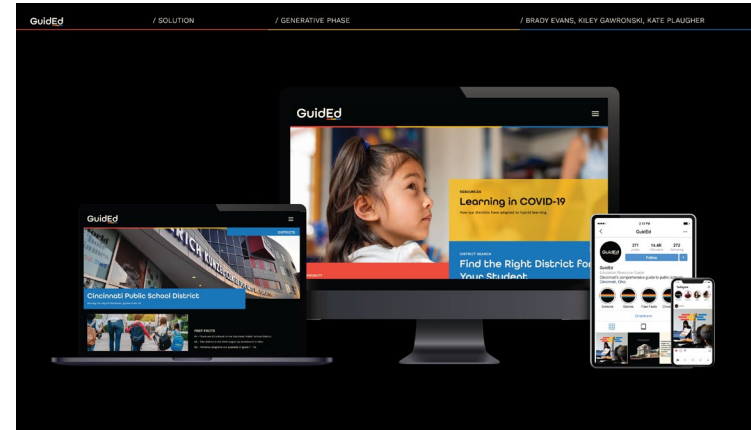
GuidEd / SOLUTION / GENERATIVE PHASE / BRADY EVANS, KILEY GAWRONSKI, KATE PLAUGHER

GuidEd

RESOURCES
Learning in COVID-19
How our districts have adapted to hybrid learning

DISTRICT SEARCH
Find the Right District for Your Student

GuidEd

DISTRICTS

Cincinnati Public School District

FAST FACTS

GuidEd
211 14.4K 272
Follow
GuidEd
Directions